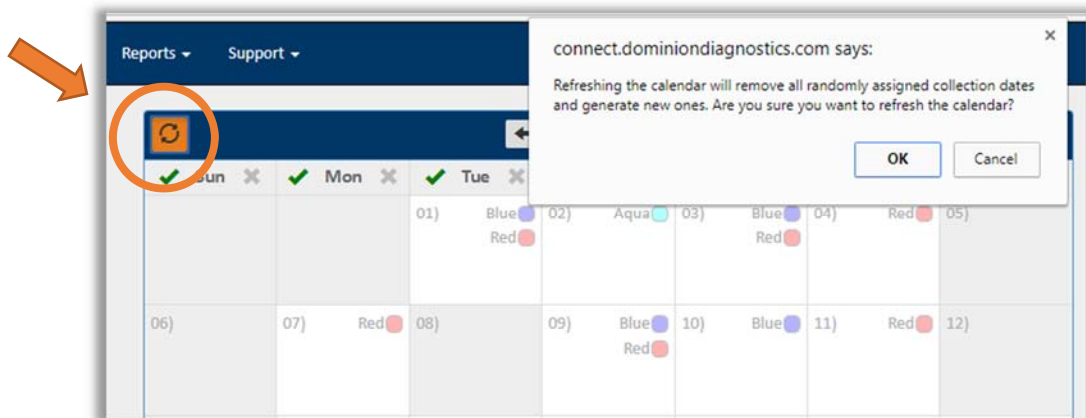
Reports ▾ Support ▾

connect.dominiondiagnostics.com says:

Refreshing the calendar will remove all randomly assigned collection dates and generate new ones. Are you sure you want to refresh the calendar?

OK Cancel

Sun Mon Tue

| Sun | Mon | Tue | | | | |
|---|---|---|---|---|---|---|
| | | 01) Blue Red | 02) Aqua | 03) Blue Red | 04) Red | 05) |
| 06) | 07) Red | 08) | 09) Blue Red | 10) Blue | 11) Red | 12) |